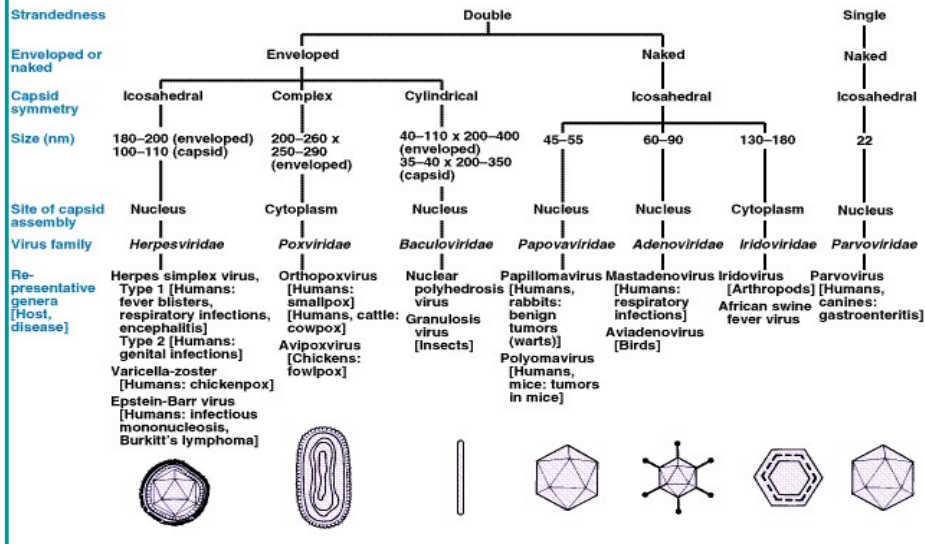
Strandedness | Double | Single

Enveloped or naked | Enveloped | Naked | Naked

Capsid symmetry | Icosahedral | Complex | Cylindrical | Icosahedral | Icosahedral

| | Herpesviridae | Poxviridae | Baculoviridae | Papovaviridae | Adenoviridae | Iridoviridae | Parvoviridae |
|---|---|---|---|---|---|---|---|
| Size (nm) | 180–200 (enveloped) 100–110 (capsid) | 200–260 x 250–290 (enveloped) | 40–110 x 200–400 (enveloped) 35–40 x 200–350 (capsid) | 45–55 | 60–90 | 130–180 | 22 |
| Site of capsid assembly | Nucleus | Cytoplasm | Nucleus | Nucleus | Nucleus | Cytoplasm | Nucleus |
| Virus family | Herpesviridae | Poxviridae | Baculoviridae | Papovaviridae | Adenoviridae | Iridoviridae | Parvoviridae |
| Representative genera [Host, disease] | Herpes simplex virus, Type 1 [Humans: fever blisters, respiratory infections, encephalitis] Type 2 [Humans: genital infections] Varicella-zoster [Humans: chickenpox] Epstein-Barr virus [Humans: infectious mononucleosis, Burkitt's lymphoma] | Orthopoxvirus [Humans: smallpox] [Humans, cattle: cowpox] Avipoxvirus [Chickens: fowlpox] | Nuclear polyhedrosis virus Granulosis virus [Insects] | Papillomavirus [Humans, rabbits: benign tumors (warts)] Polyomavirus [Humans, mice: tumors in mice] | Mastadenovirus [Humans: respiratory infections] Aviadenovirus [Birds] | Iridovirus [Arthropods] African swine fever virus | Parvovirus [Humans, canines: gastroenteritis] |